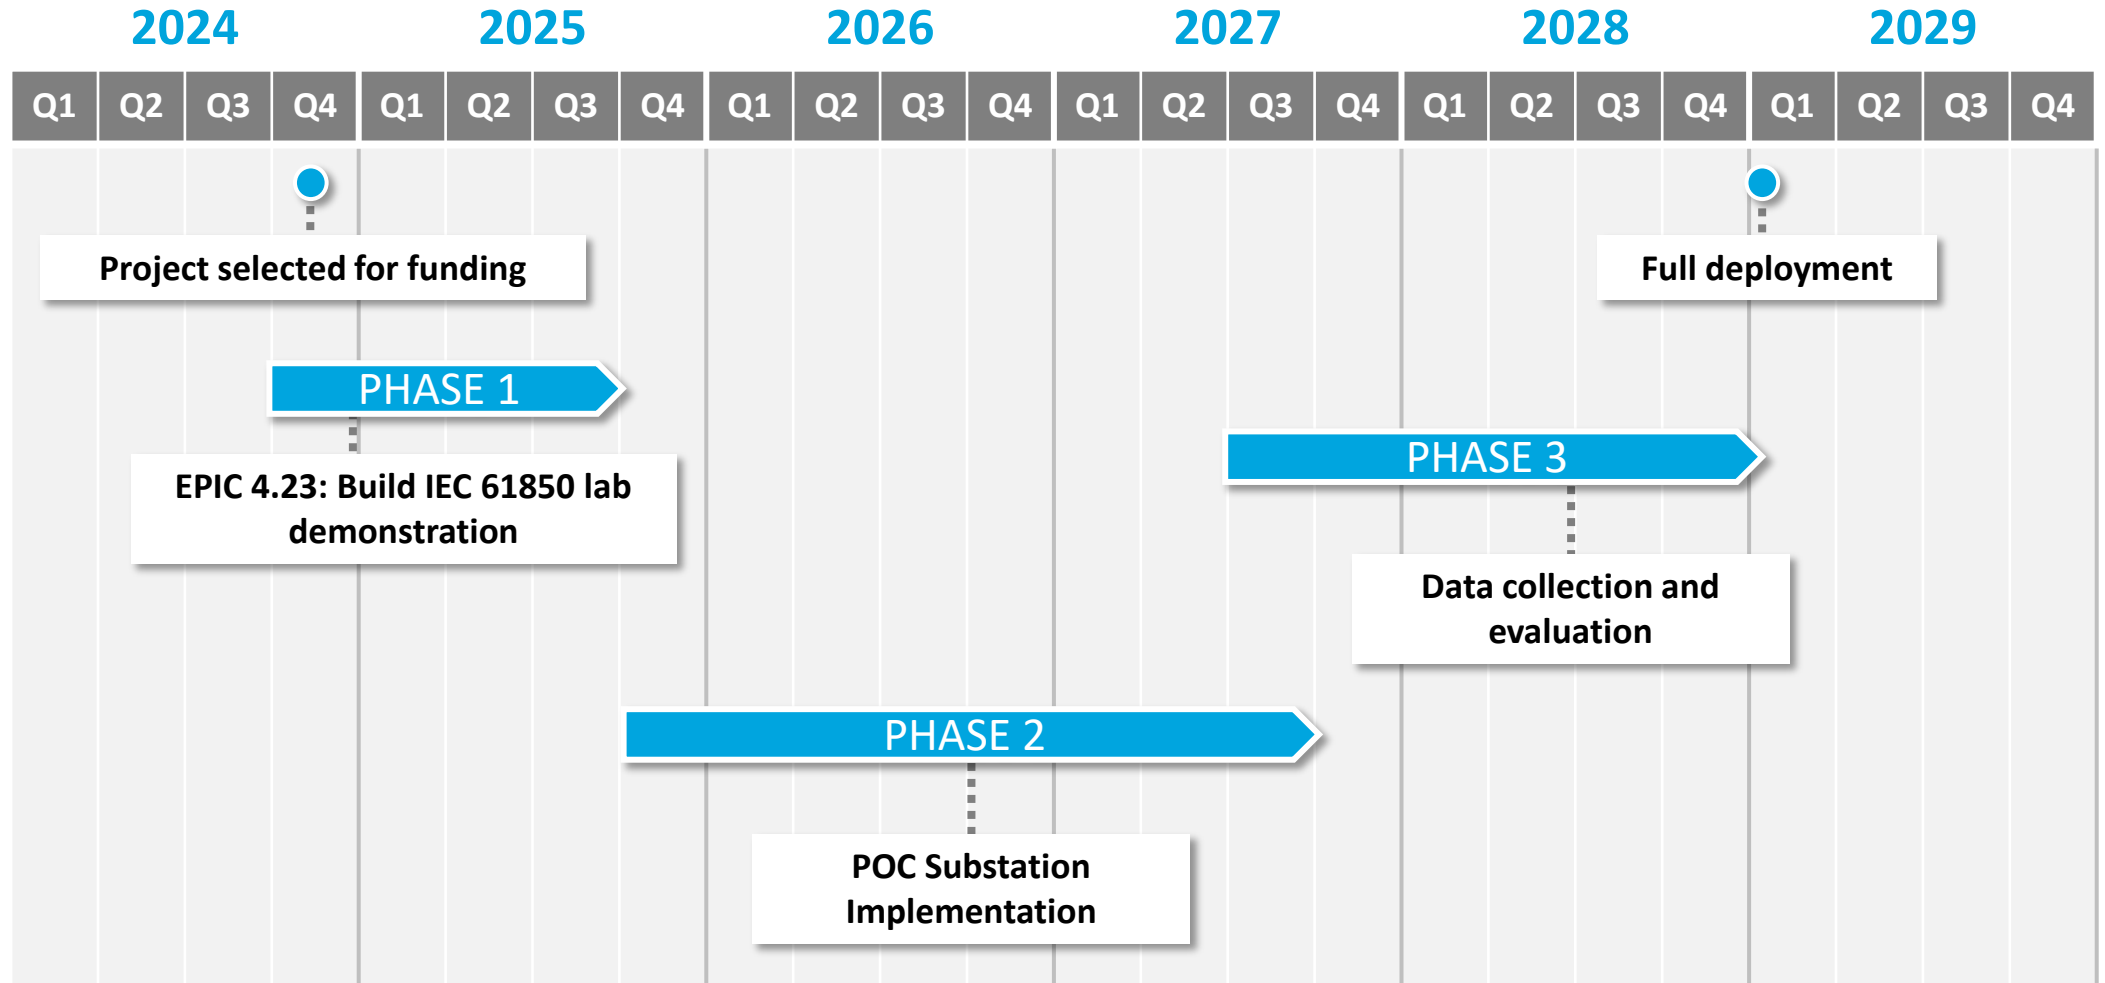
| 2024 | | | | 2025 | | | | 2026 | | | | 2027 | | | | 2028 | | | | 2029 | | | |
|---|---|---|---|---|---|---|---|---|---|---|---|---|---|---|---|---|---|---|---|---|---|---|---|
| Q1 | Q2 | Q3 | Q4 | Q1 | Q2 | Q3 | Q4 | Q1 | Q2 | Q3 | Q4 | Q1 | Q2 | Q3 | Q4 | Q1 | Q2 | Q3 | Q4 | Q1 | Q2 | Q3 | Q4 |

Project selected for funding

Full deployment

PHASE 1

EPIC 4.23: Build IEC 61850 lab demonstration

PHASE 3

Data collection and evaluation

PHASE 2

POC Substation Implementation